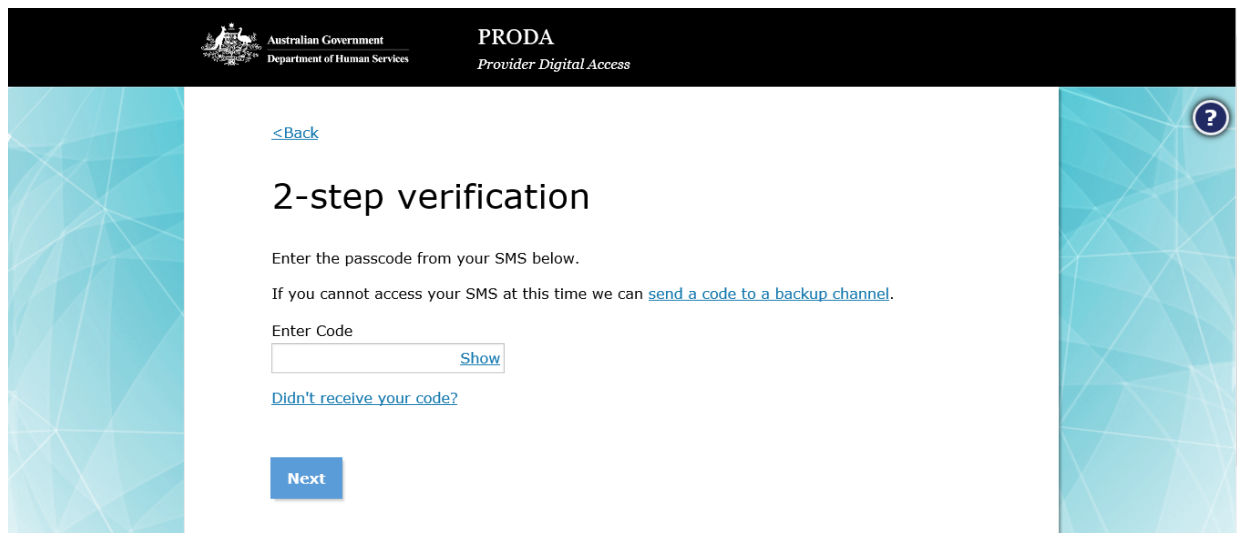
Australian Government
Department of Human Services

PRODA
Provider Digital Access

?

<Back

2-step verification

Enter the passcode from your SMS below.

If you cannot access your SMS at this time we can send a code to a backup channel.

Enter Code

Show

Didn't receive your code?

Next